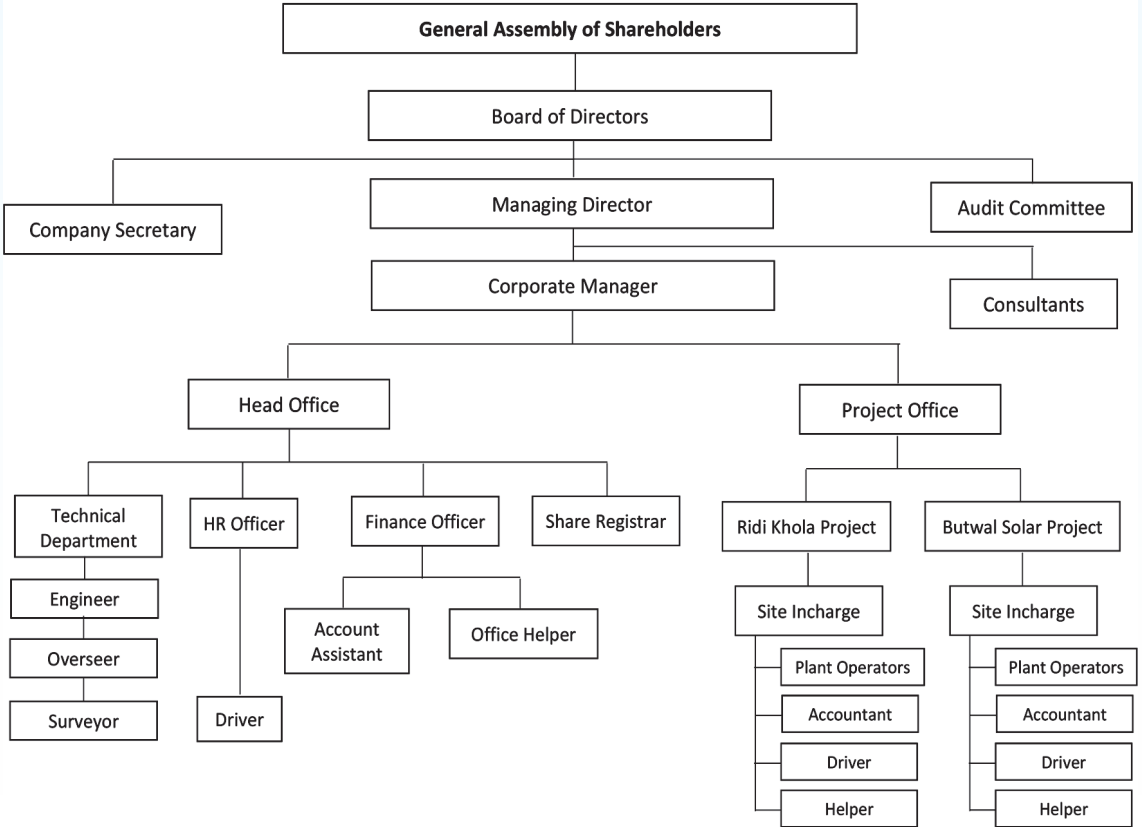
General Assembly of Shareholders

Board of Directors

Company Secretary

Managing Director

Audit Committee

Corporate Manager

Consultants

Head Office

Project Office

Technical Department

HR Officer

Finance Officer

Share Registrar

Ridi Khola Project

Butwal Solar Project

Engineer

Overseer

Surveyor

Driver

Account Assistant

Office Helper

Site Incharge

Plant Operators

Accountant

Driver

Helper

Site Incharge

Plant Operators

Accountant

Driver

Helper